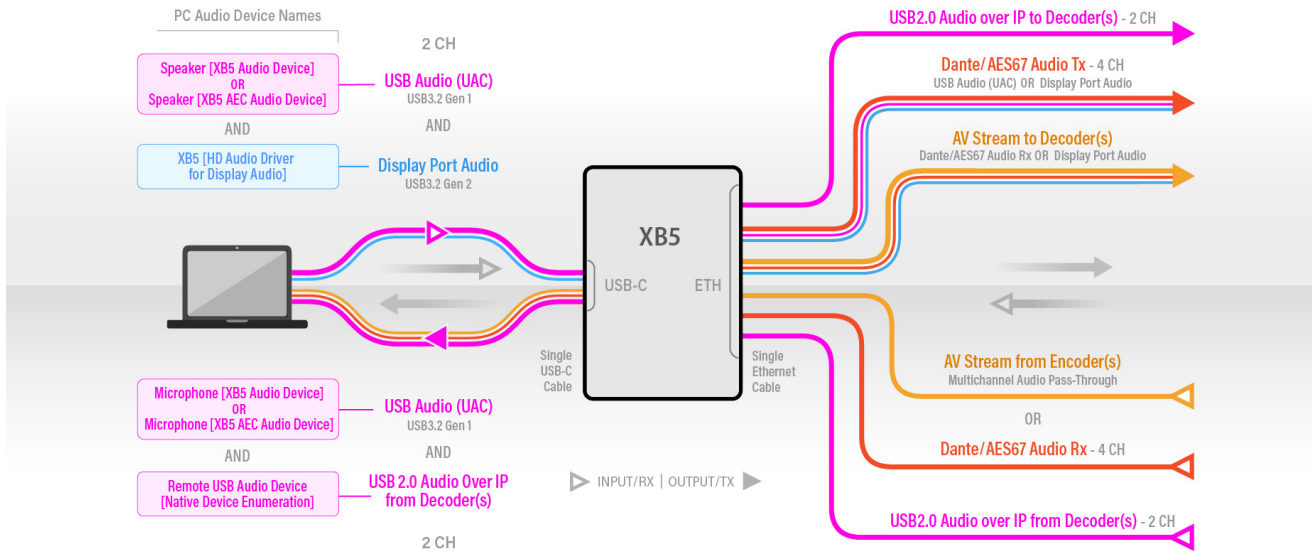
PC Audio Device Names

2 CH

Speaker [XB5 Audio Device] OR Speaker [XB5 AEC Audio Device]

USB Audio (UAC)
USB3.2 Gen 1

AND

AND

XB5 [HD Audio Driver for Display Audio]

Display Port Audio
USB3.2 Gen 2

XB5

USB-C

ETH

Single USB-C Cable

Single Ethernet Cable

USB2.0 Audio over IP to Decoder(s) - 2 CH

Dante/AES67 Audio Tx - 4 CH
USB Audio (UAC) OR Display Port Audio

AV Stream to Decoder(s)
Dante/AES67 Audio Rx OR Display Port Audio

AV Stream from Encoder(s)
Multichannel Audio Pass-Through

OR

Dante/AES67 Audio Rx - 4 CH

USB2.0 Audio over IP from Decoder(s) - 2 CH

Microphone [XB5 Audio Device] OR Microphone [XB5 AEC Audio Device]

USB Audio (UAC)
USB3.2 Gen 1

AND

AND

Remote USB Audio Device [Native Device Enumeration]

USB 2.0 Audio Over IP from Decoder(s)

INPUT/RX | OUTPUT/TX

2 CH